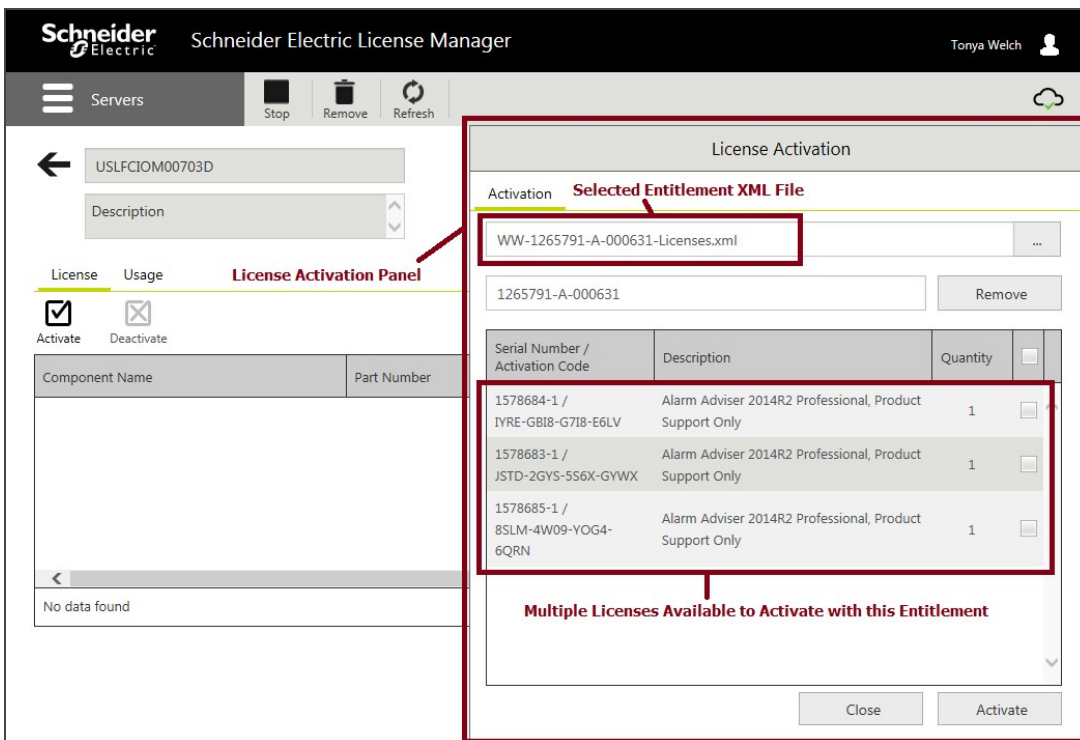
Schneider Electric

Schneider Electric License Manager

Tonya Welch

Servers

Stop

Remove

Refresh

USLFCIOM00703D

Description

License

Usage

License Activation Panel

Activate

Deactivate

| Component Name | Part Number |
|---|---|

No data found

License Activation

Activation

Selected Entitlement XML File

WW-1265791-A-000631-Licenses.xml

...

1265791-A-000631

Remove

| Serial Number / Activation Code | Description | Quantity | |
|---|---|---|---|
| 1578684-1 / IYRE-GBI8-G7I8-E6LV | Alarm Adviser 2014R2 Professional, Product Support Only | 1 | |
| 1578683-1 / JSTD-2GYS-5S6X-GYWX | Alarm Adviser 2014R2 Professional, Product Support Only | 1 | |
| 1578685-1 / 8SLM-4W09-YOG4-6QRN | Alarm Adviser 2014R2 Professional, Product Support Only | 1 | |

Multiple Licenses Available to Activate with this Entitlement

Close

Activate